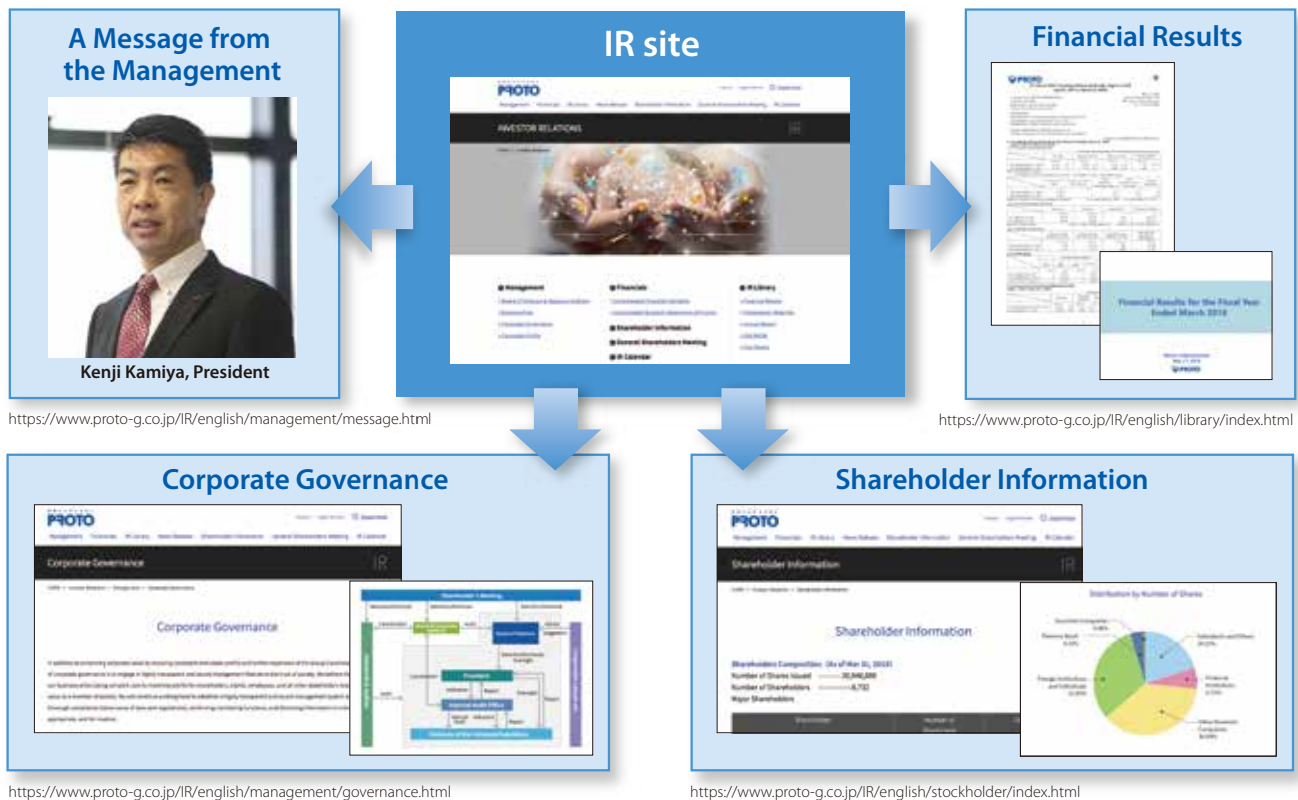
A Message from the Management

Kenji Kamiya, President

https://www.proto-g.co.jp/IR/english/management/message.html

IR site

PROTO

INVESTOR RELATIONS

Management

Financials

Shareholder Information

General Shareholders Meeting

IR Calendar

IR Library

Financial Results

Financial Results for the Fiscal Year Ended March 2018

PROTO

https://www.proto-g.co.jp/IR/english/library/index.html

Corporate Governance

PROTO

Corporate Governance

Corporate Governance

Shareholders' Meeting

President

https://www.proto-g.co.jp/IR/english/management/governance.html

Shareholder Information

PROTO

Shareholder Information

Shareholder Information

Shareholder Composition (As of Mar 31, 2018)

Number of Shares Issued

Number of Shareholders

Major Shareholders

Distribution by Number of Shares

https://www.proto-g.co.jp/IR/english/stockholder/index.html